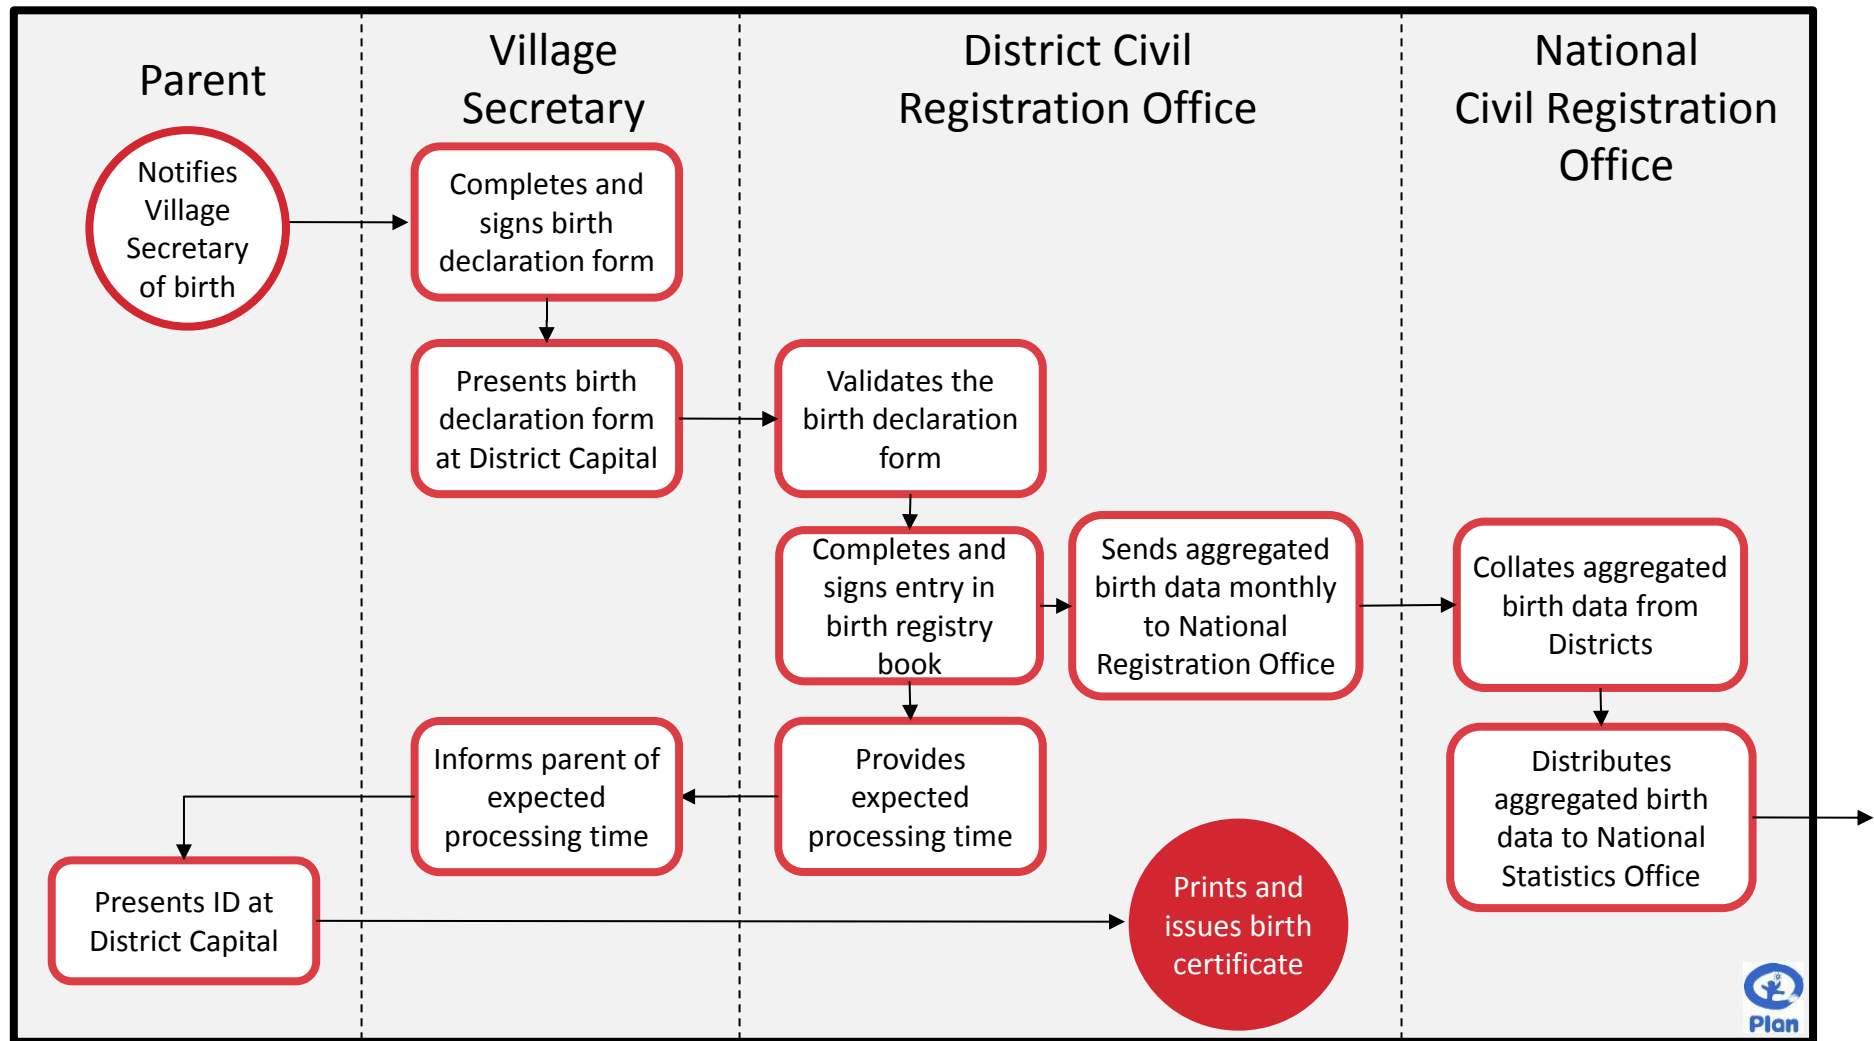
Parent

Village Secretary

District Civil Registration Office

National Civil Registration Office

Notifies Village Secretary of birth

Completes and signs birth declaration form

Presents birth declaration form at District Capital

Validates the birth declaration form

Completes and signs entry in birth registry book

Sends aggregated birth data monthly to National Registration Office

Collates aggregated birth data from Districts

Distributes aggregated birth data to National Statistics Office

Informs parent of expected processing time

Provides expected processing time

Presents ID at District Capital

Prints and issues birth certificate

Plan